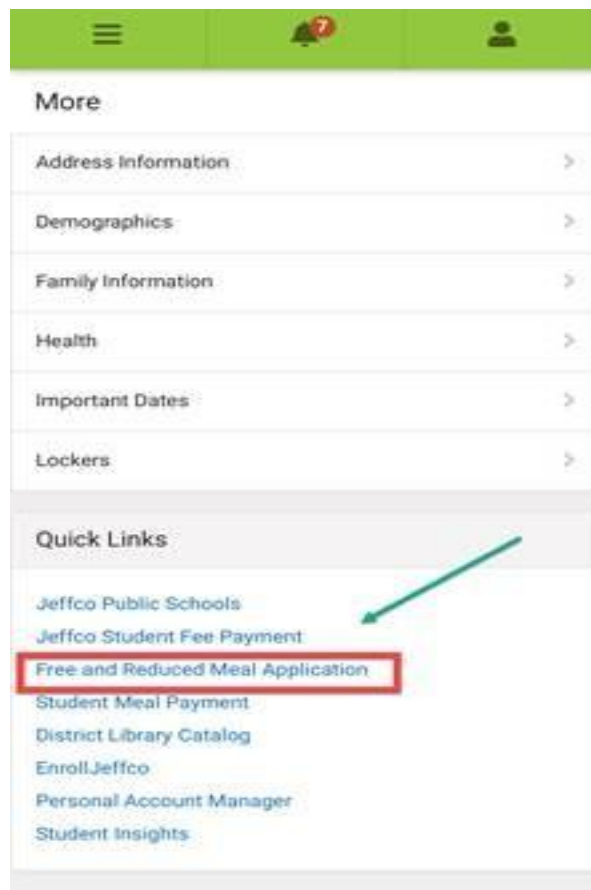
7

More

Address Information >

Demographics >

Family Information >

Health >

Important Dates >

Lockers >

Quick Links

Jeffco Public Schools
Jeffco Student Fee Payment
Free and Reduced Meal Application
Student Meal Payment
District Library Catalog
EnrollJeffco
Personal Account Manager
Student Insights